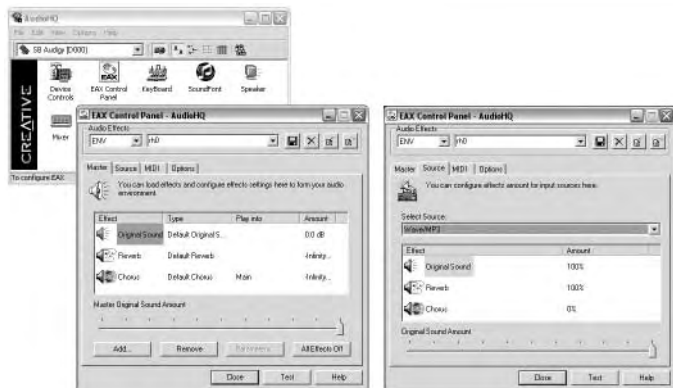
AudioHQ
File Edit View Options Help
SB Audigy [D000]
Device Controls
EAX Control Panel
Keyboard
SoundFont
Speaker
CREATIVE
Mixer
To configure EAX

EAX Control Panel - AudioHQ
Audio Effects
ENV
rh0
Master | Source | MIDI | Options
You can load effects and configure effects settings here to form your audio environment.

| Effect | Type | Play into | Amount |
|---|---|---|---|
| Original Sound | Default Original S... | | 0.0 dB |
| Reverb | Default Reverb | | -Infinity |
| Chorus | Default Chorus | Main | -Infinity |

Master Original Sound Amount
Add... Remove Rename All Effects Off
Close Test Help

EAX Control Panel - AudioHQ
Audio Effects
ENV
rh0
Master | Source | MIDI | Options
You can configure effects amount for input sources here.
Select Source:
Wave/MP3

| Effect | Amount |
|---|---|
| Original Sound | 100% |
| Reverb | 100% |
| Chorus | 0% |

Original Sound Amount
Close Test Help